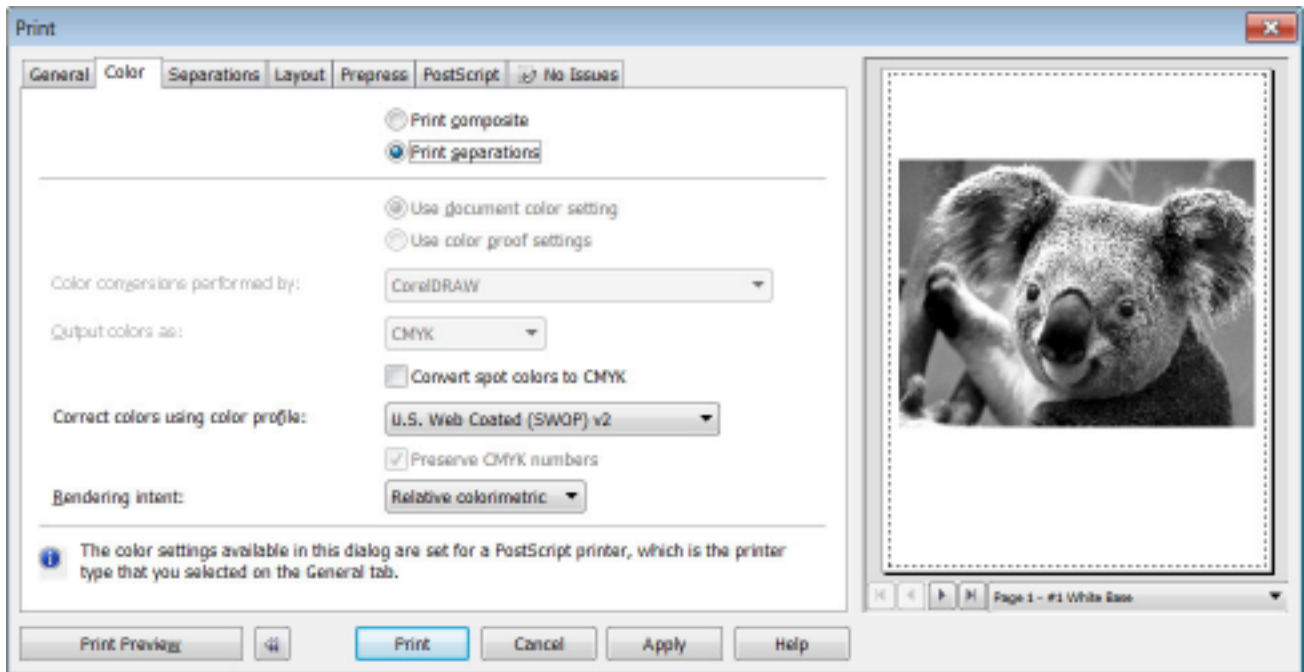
Print

General | Color | Separations | Layout | Prepress | PostScript | No Issues

Print composite
Print separations

Use document color setting
Use color proof settings

Color conversions performed by: CorelDRAW

Output colors as: CMYK

Convert spot colors to CMYK

Correct colors using color profile: U.S. Web Coated (SWOP) v2

Preserve CMYK numbers

Rendering intent: Relative colorimetric

The color settings available in this dialog are set for a PostScript printer, which is the printer type that you selected on the General tab.

Page 1 - #1 White Base

Print Preview | Print | Cancel | Apply | Help